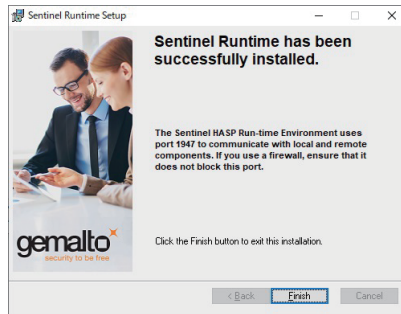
Sentinel Runtime Setup

Sentinel Runtime has been successfully installed.

The Sentinel HASP Run-time Environment uses port 1947 to communicate with local and remote components. If you use a firewall, ensure that it does not block this port.

gemalto
security to be free

Click the Finish button to exit this installation.

< Back
Finish
Cancel